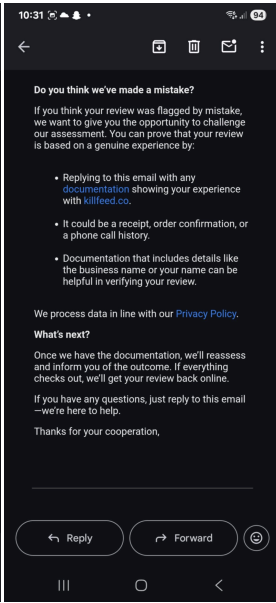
10:31

94

Do you think we've made a mistake?

If you think your review was flagged by mistake, we want to give you the opportunity to challenge our assessment. You can prove that your review is based on a genuine experience by:

• Replying to this email with any documentation showing your experience with killfeed.co.

• It could be a receipt, order confirmation, or a phone call history.

• Documentation that includes details like the business name or your name can be helpful in verifying your review.

We process data in line with our Privacy Policy.

What's next?

Once we have the documentation, we'll reassess and inform you of the outcome. If everything checks out, we'll get your review back online.

If you have any questions, just reply to this email —we're here to help.

Thanks for your cooperation,

Reply

Forward